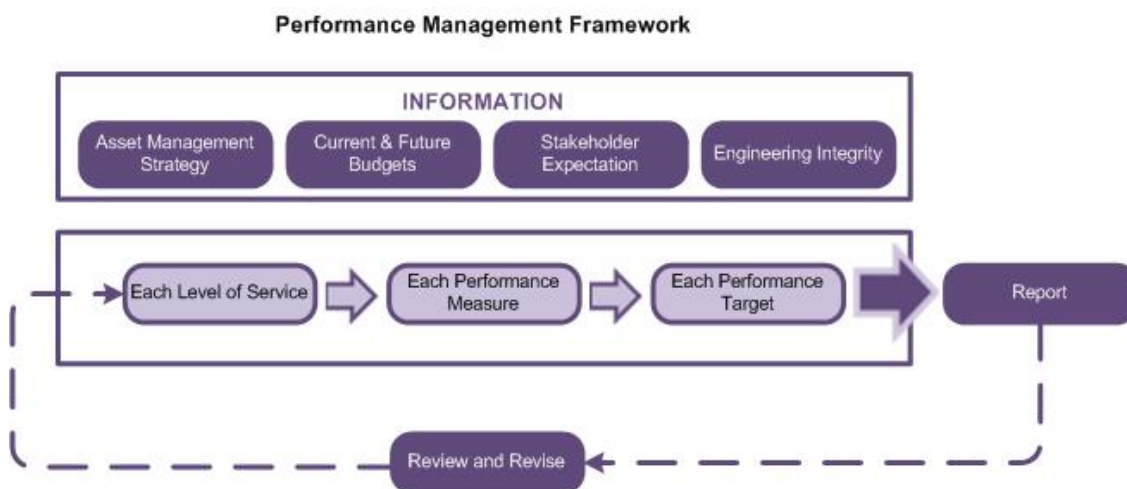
Performance Management Framework

INFORMATION

Asset Management Strategy

Current & Future Budgets

Stakeholder Expectation

Engineering Integrity

Each Level of Service

Each Performance Measure

Each Performance Target

Report

Review and Revise